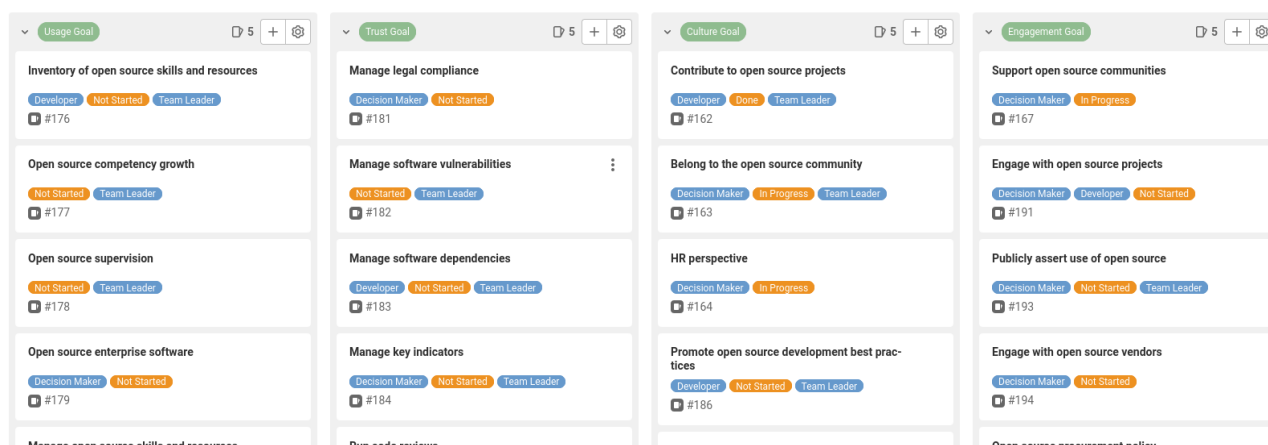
Usage Goal 5 + 

Inventory of open source skills and resources
Developer Not Started Team Leader
#176

Open source competency growth
Not Started Team Leader
#177

Open source supervision
Not Started Team Leader
#178

Open source enterprise software
Decision Maker Not Started
#179

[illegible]

Trust Goal 5 + 

Manage legal compliance
Decision Maker Not Started
#181

Manage software vulnerabilities
Not Started Team Leader
#182

Manage software dependencies
Developer Not Started Team Leader
#183

Manage key indicators
Decision Maker Not Started Team Leader
#184

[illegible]

Culture Goal 5 + 

Contribute to open source projects
Developer Done Team Leader
#162

Belong to the open source community
Decision Maker In Progress Team Leader
#163

HR perspective
Decision Maker In Progress
#164

Promote open source development best practices
Developer Not Started Team Leader
#186

Engagement Goal 5 + 

Support open source communities
Decision Maker In Progress
#167

Engage with open source projects
Decision Maker Developer Not Started
#191

Publicly assert use of open source
Decision Maker Not Started Team Leader
#193

Engage with open source vendors
Decision Maker Not Started
#194

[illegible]